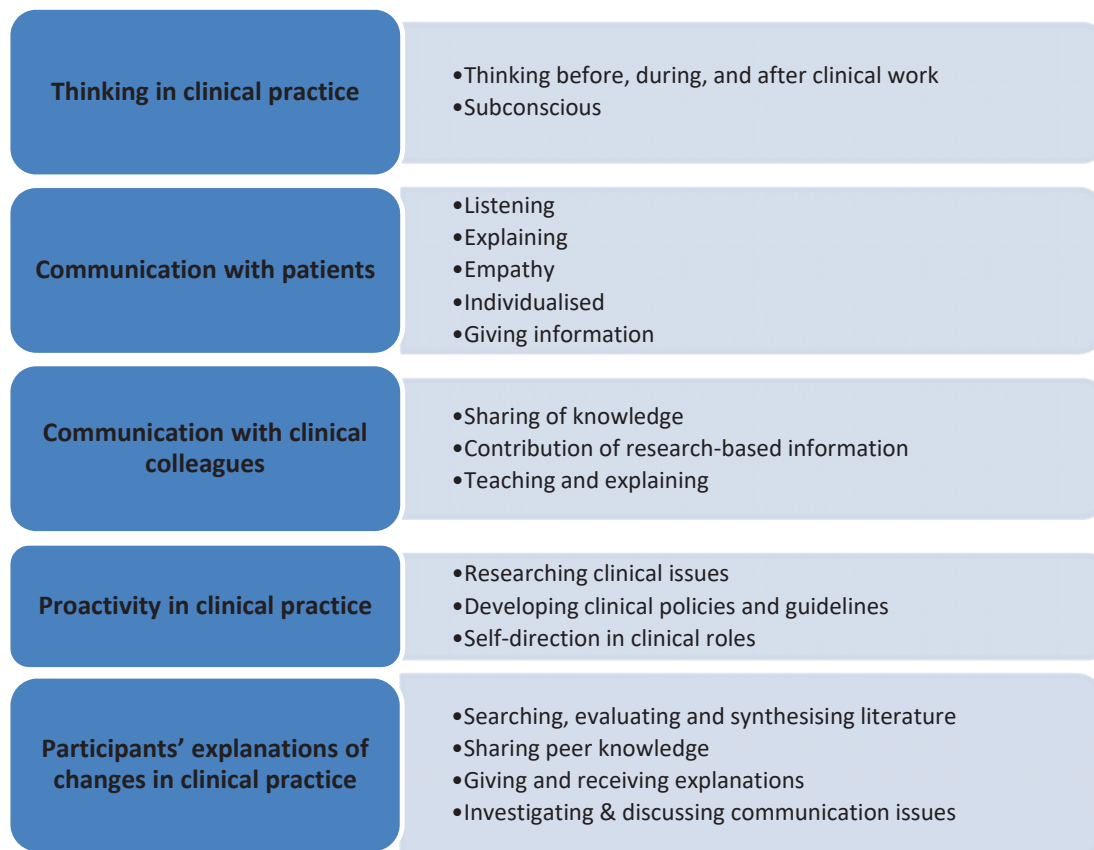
Thinking in clinical practice

•Thinking before, during, and after clinical work
•Subconscious

Communication with patients

•Listening
•Explaining
•Empathy
•Individualised
•Giving information

Communication with clinical colleagues

•Sharing of knowledge
•Contribution of research-based information
•Teaching and explaining

Proactivity in clinical practice

•Researching clinical issues
•Developing clinical policies and guidelines
•Self-direction in clinical roles

Participants' explanations of changes in clinical practice

•Searching, evaluating and synthesising literature
•Sharing peer knowledge
•Giving and receiving explanations
•Investigating & discussing communication issues